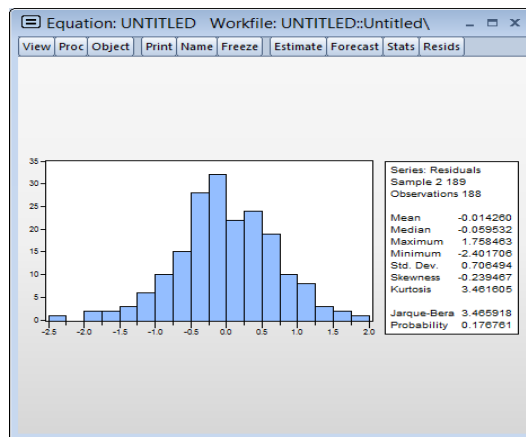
Equation: UNTITLED Workfile: UNTITLED::Untitled\

View | Proc | Object | Print | Name | Freeze | Estimate | Forecast | Stats | Resids

35
30
25
20
15
10
5
0

-2.5 -2.0 -1.5 -1.0 -0.5 0.0 0.5 1.0 1.5 2.0

Series: Residuals
Sample 2 189
Observations 188

| | |
|---|---|
| Mean | -0.014260 |
| Median | -0.059532 |
| Maximum | 1.758463 |
| Minimum | -2.401706 |
| Std. Dev. | 0.706494 |
| Skewness | -0.239467 |
| Kurtosis | 3.461605 |
| Jarque-Bera | 3.465918 |
| Probability | 0.176761 |